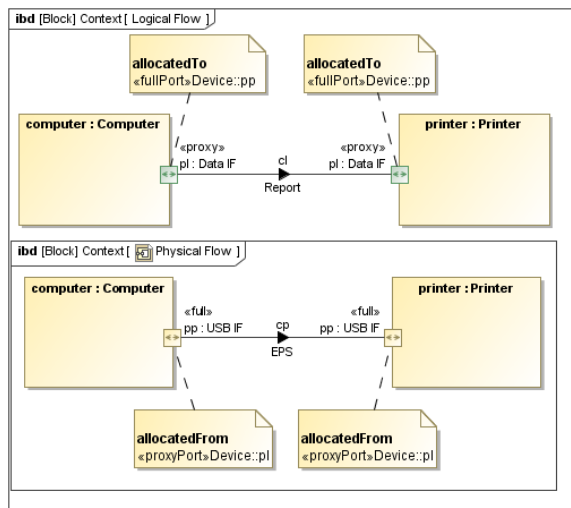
ibd [Block] Context [ Logical Flow ]

allocatedTo
«fullPort»Device::pp

allocatedTo
«fullPort»Device::pp

computer : Computer

«proxy»
pl : Data IF

cl

Report

«proxy»
pl : Data IF

printer : Printer

ibd [Block] Context [ Physical Flow ]

computer : Computer

«full»
pp : USB IF

cp

EPS

«full»
pp : USB IF

printer : Printer

allocatedFrom
«proxyPort»Device::pl

allocatedFrom
«proxyPort»Device::pl